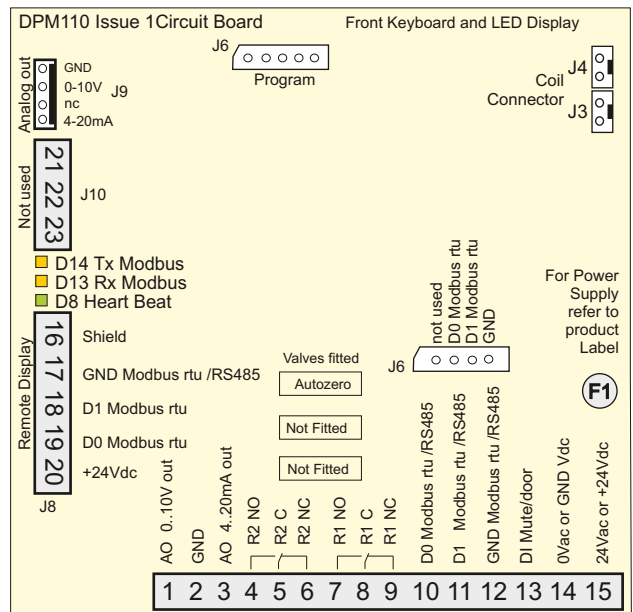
DPM110 Issue 1Circuit Board

Front Keyboard and LED Display

J6
Program

J4
Coil
Connector
J3

Analog out
GND
0-10V
nc
4-20mA
J9

Not used
21
22
23
J10

D14 Tx Modbus
D13 Rx Modbus
D8 Heart Beat

Remote Display
16 Shield
17 GND Modbus rtu /RS485
18 D1 Modbus rtu
19 D0 Modbus rtu
20 +24Vdc
J8

Valves fitted
Autozero
Not Fitted
Not Fitted

J6
not used
D0 Modbus rtu
D1 Modbus rtu
GND

For Power Supply refer to product Label

F1

AO 0..10V out
GND
AO 4..20mA out
R2 NO
R2 C
R2 NC
R1 NO
R1 C
R1 NC
D0 Modbus rtu /RS485
D1 Modbus rtu /RS485
GND Modbus rtu /RS485
DI Mute/door
0Vac or GND Vdc
24Vac or +24Vdc

1 2 3 4 5 6 7 8 9 10 11 12 13 14 15